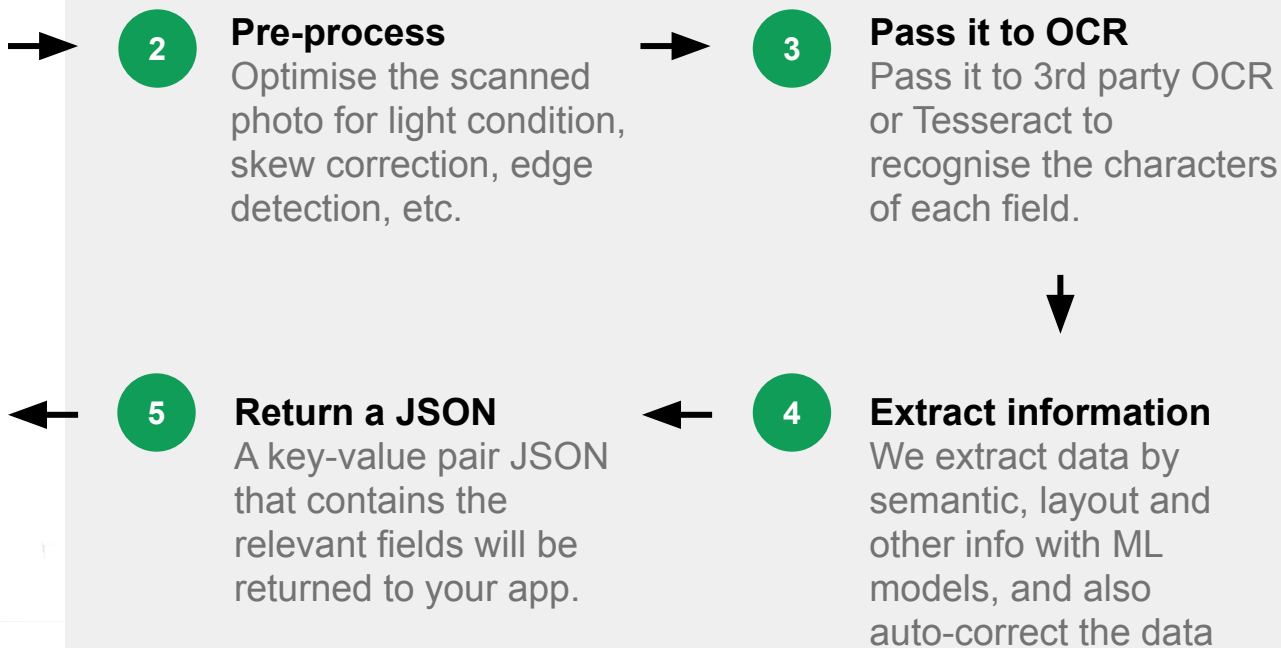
2

Pre-process
Optimise the scanned photo for light condition, skew correction, edge detection, etc.

3

Pass it to OCR
Pass it to 3rd party OCR or Tesseract to recognise the characters of each field.

4

Extract information
We extract data by semantic, layout and other info with ML models, and also auto-correct the data

5

Return a JSON
A key-value pair JSON that contains the relevant fields will be returned to your app.